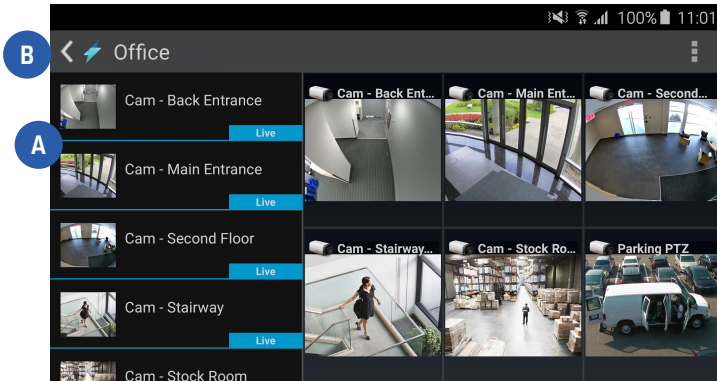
100% 11:01

B

Office

A

Cam - Back Entrance
Live

Cam - Main Entrance
Live

Cam - Second Floor
Live

Cam - Stairway
Live

Cam - Stock Room

Cam - Back Ent...

Cam - Main Ent...

Cam - Second...

Cam - Stairway...

Cam - Stock Ro...

Parking PTZ